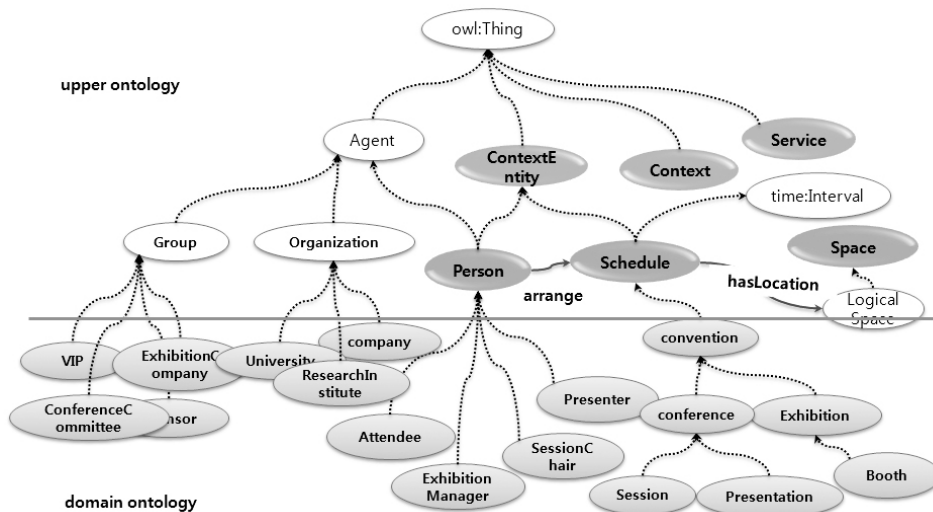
owl:Thing

upper ontology

Agent

ContextEntity

Context

Service

time:Interval

Group

Organization

Person

Schedule

Space

arrange

hasLocation

Logical Space

VIP

ExhibitionCompany

University

company

ResearchInstitute

convention

ConferenceCommittee

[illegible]nsor

Attendee

Presenter

conference

Exhibition

SessionChair

Exhibition Manager

Session

Presentation

Booth

domain ontology